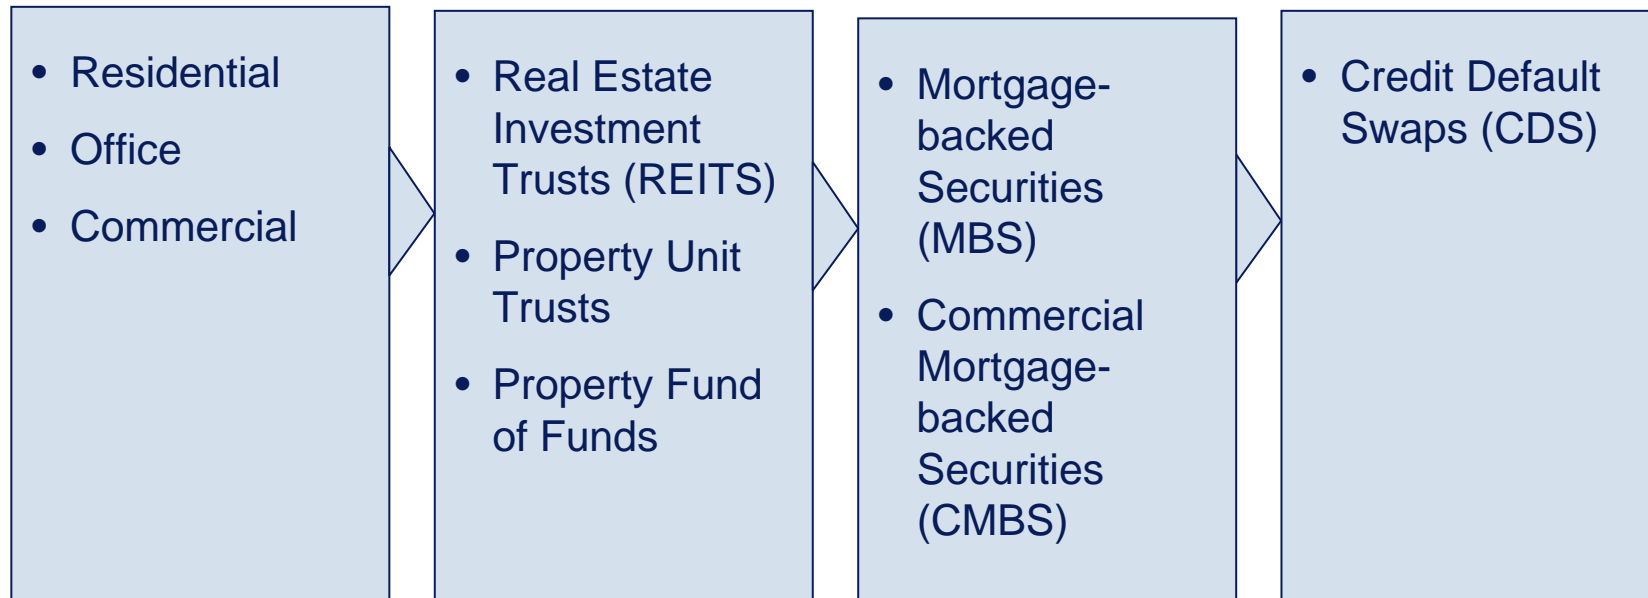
- Residential
- Office
- Commercial

- Real Estate Investment Trusts (REITS)
- Property Unit Trusts
- Property Fund of Funds

- Mortgage-backed Securities (MBS)
- Commercial Mortgage-backed Securities (CMBS)

- Credit Default Swaps (CDS)